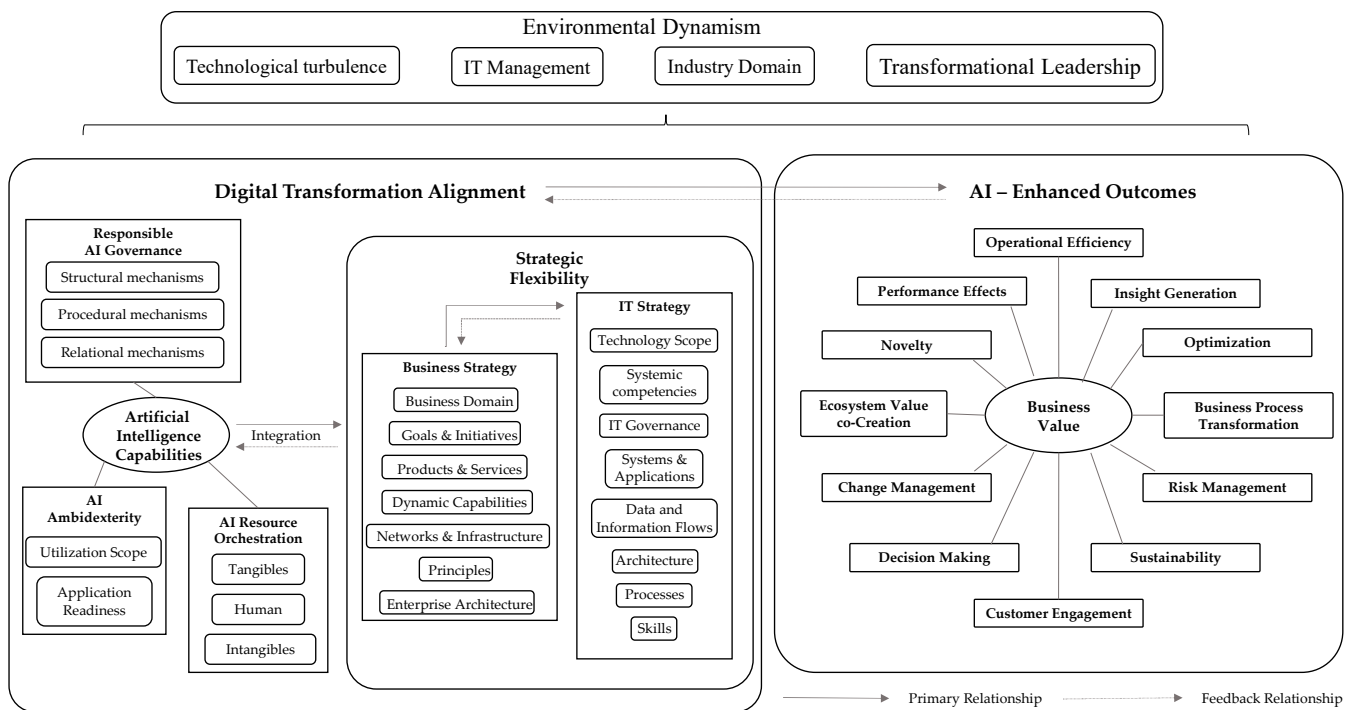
Environmental Dynamism

Technological turbulence

IT Management

Industry Domain

Transformational Leadership

Digital Transformation Alignment

AI – Enhanced Outcomes

Responsible AI Governance

Structural mechanisms

Procedural mechanisms

Relational mechanisms

Artificial Intelligence Capabilities

Integration

AI Ambidexterity

Utilization Scope

Application Readiness

AI Resource Orchestration

Tangibles

Human

Intangibles

Strategic Flexibility

Business Strategy

Business Domain

Goals & Initiatives

Products & Services

Dynamic Capabilities

Networks & Infrastructure

Principles

Enterprise Architecture

IT Strategy

Technology Scope

Systemic competencies

IT Governance

Systems & Applications

Data and Information Flows

Architecture

Processes

Skills

Operational Efficiency

Performance Effects

Insight Generation

Novelty

Optimization

Ecosystem Value co-Creation

Business Value

Business Process Transformation

Change Management

Risk Management

Decision Making

Sustainability

Customer Engagement

Primary Relationship

Feedback Relationship